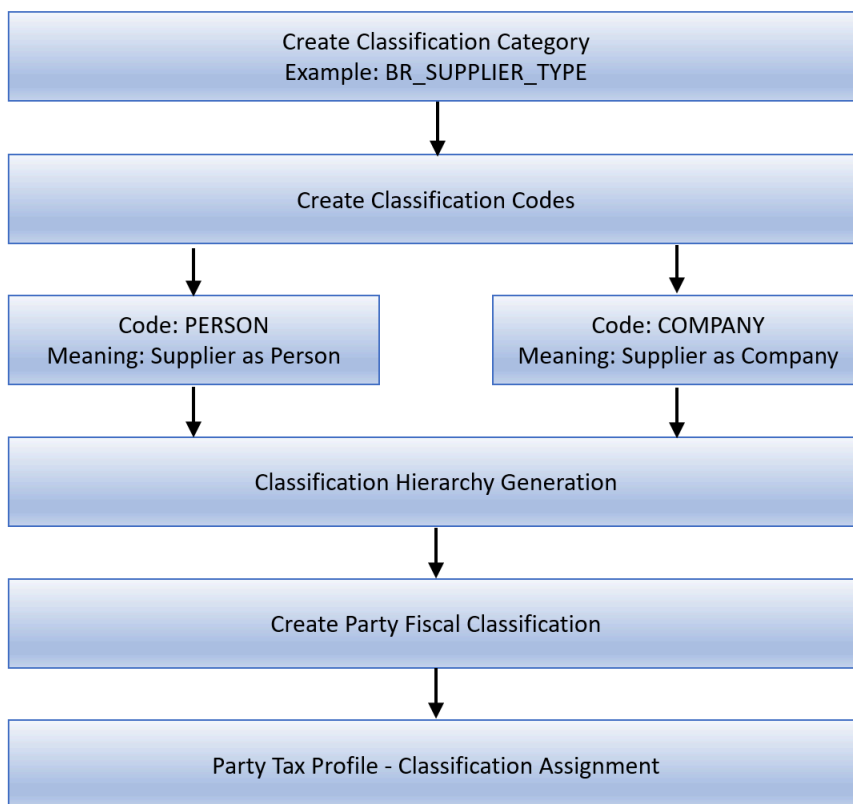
Create Classification Category
Example: BR_SUPPLIER_TYPE

Create Classification Codes

Code: PERSON
Meaning: Supplier as Person

Code: COMPANY
Meaning: Supplier as Company

Classification Hierarchy Generation

Create Party Fiscal Classification

Party Tax Profile - Classification Assignment